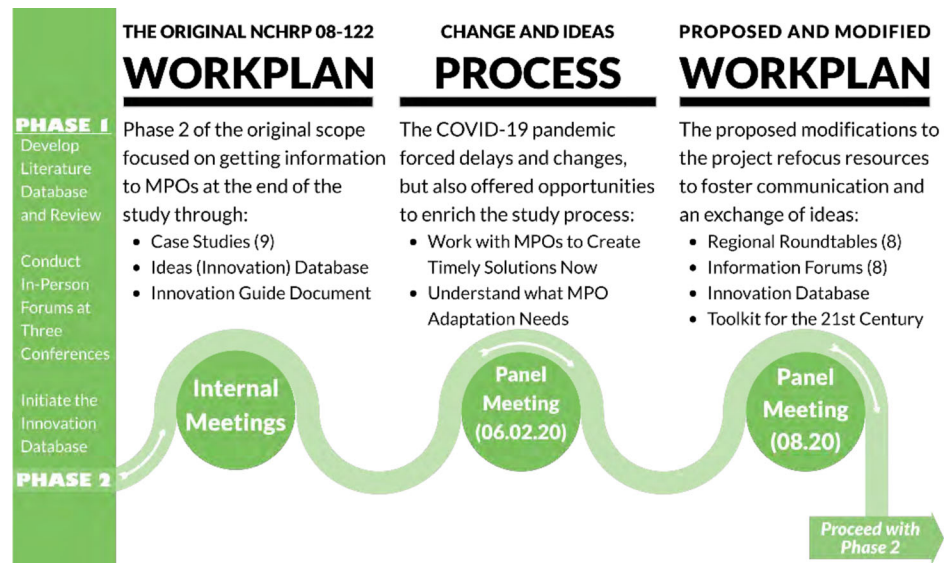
PHASE 1
Develop Literature Database and Review

Conduct In-Person Forums at Three Conferences

Initiate the Innovation Database

PHASE 2

THE ORIGINAL NCHRP 08-122
WORKPLAN

Phase 2 of the original scope focused on getting information to MPOs at the end of the study through:
• Case Studies (9)
• Ideas (Innovation) Database
• Innovation Guide Document

CHANGE AND IDEAS
PROCESS

The COVID-19 pandemic forced delays and changes, but also offered opportunities to enrich the study process:
• Work with MPOs to Create Timely Solutions Now
• Understand what MPO Adaptation Needs

PROPOSED AND MODIFIED
WORKPLAN

The proposed modifications to the project refocus resources to foster communication and an exchange of ideas:
• Regional Roundtables (8)
• Information Forums (8)
• Innovation Database
• Toolkit for the 21st Century

Internal Meetings

Panel Meeting (06.02.20)

Panel Meeting (08.20)

Proceed with Phase 2